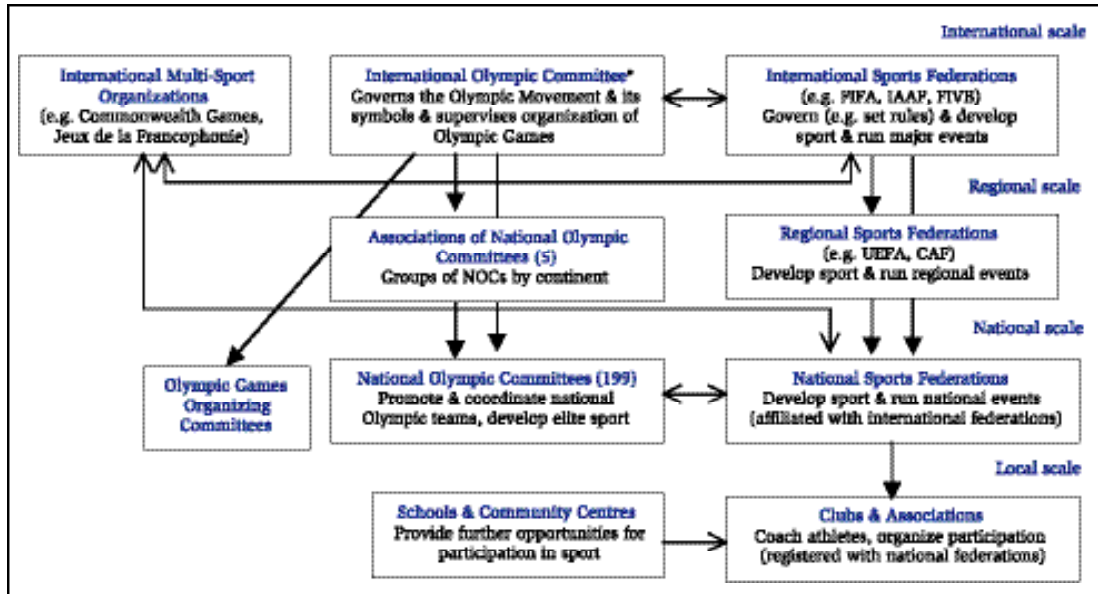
International scale

International Multi-Sport Organizations
(e.g. Commonwealth Games, Jeux de la Francophonie)

International Olympic Committee*
Governs the Olympic Movement & its symbols & supervises organization of Olympic Games

International Sports Federations
(e.g. FIFA, IAAF, FIVB)
Govern (e.g. set rules) & develop sport & run major events

Regional scale

Associations of National Olympic Commitees (5)
Groups of NOCs by continent

Regional Sports Federations
(e.g. UEFA, CAF)
Develop sport & run regional events

National scale

Olympic Games Organizing Committees

National Olympic Committees (199)
Promote & coordinate national Olympic teams, develop elite sport

National Sports Federations
Develop sport & run national events (affiliated with international federations)

Local scale

Schools & Community Centres
Provide further opportunities for participation in sport

Clubs & Associations
Coach athletes, organize participation (registered with national federations)